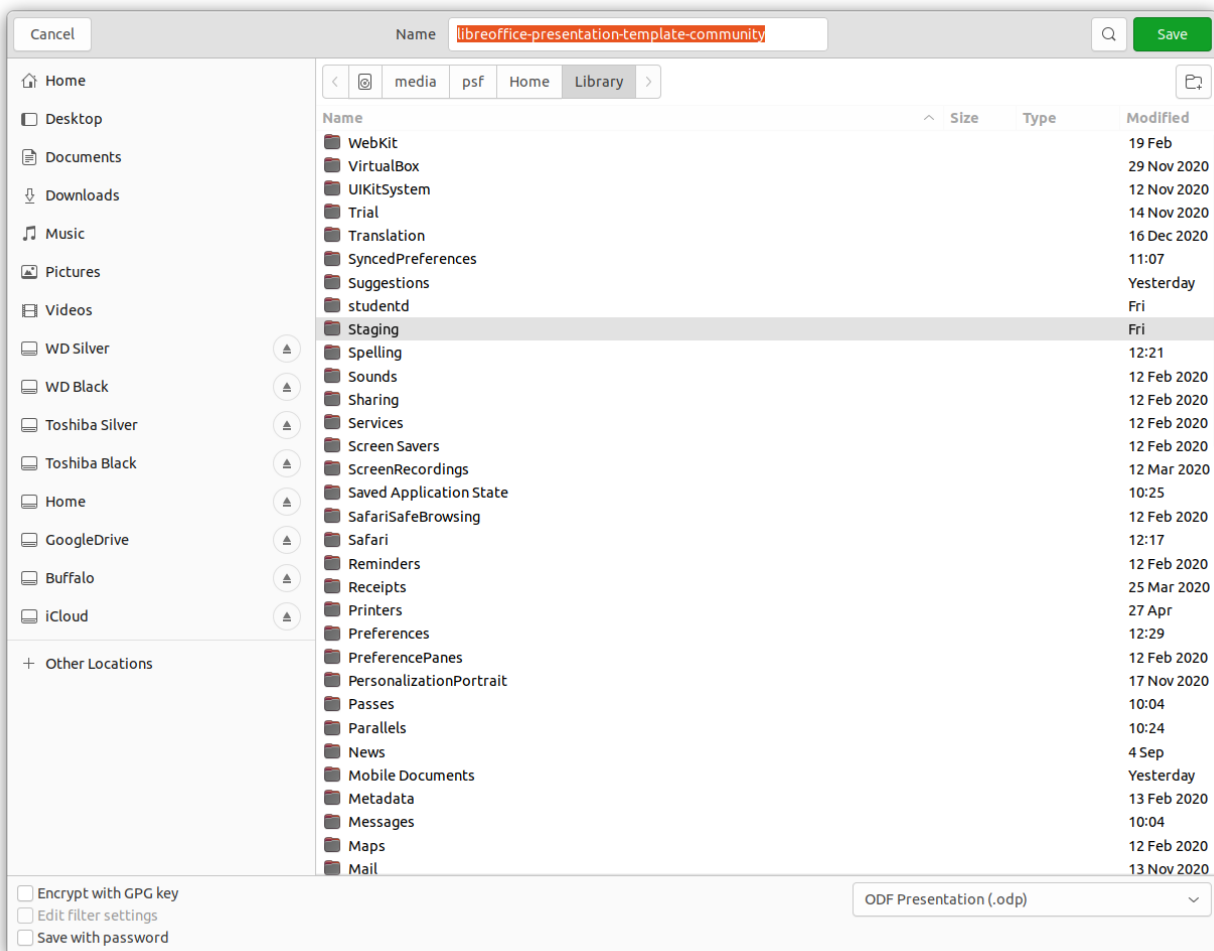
Cancel

Name libreoffice-presentation-template-community

Save

Home
Desktop
Documents
Downloads
Music
Pictures
Videos
WD Silver
WD Black
Toshiba Silver
Toshiba Black
Home
GoogleDrive
Buffalo
iCloud
+ Other Locations

media psf Home Library

| Name | Size | Type | Modified |
|---|---|---|---|
| WebKit | | | 19 Feb |
| VirtualBox | | | 29 Nov 2020 |
| UIKitSystem | | | 12 Nov 2020 |
| Trial | | | 14 Nov 2020 |
| Translation | | | 16 Dec 2020 |
| SyncedPreferences | | | 11:07 |
| Suggestions | | | Yesterday |
| studentd | | | Fri |
| Staging | | | Fri |
| Spelling | | | 12:21 |
| Sounds | | | 12 Feb 2020 |
| Sharing | | | 12 Feb 2020 |
| Services | | | 12 Feb 2020 |
| Screen Savers | | | 12 Feb 2020 |
| ScreenRecordings | | | 12 Mar 2020 |
| Saved Application State | | | 10:25 |
| SafariSafeBrowsing | | | 12 Feb 2020 |
| Safari | | | 12:17 |
| Reminders | | | 12 Feb 2020 |
| Receipts | | | 25 Mar 2020 |
| Printers | | | 27 Apr |
| Preferences | | | 12:29 |
| PreferencePanes | | | 12 Feb 2020 |
| PersonalizationPortrait | | | 17 Nov 2020 |
| Passes | | | 10:04 |
| Parallels | | | 10:24 |
| News | | | 4 Sep |
| Mobile Documents | | | Yesterday |
| Metadata | | | 13 Feb 2020 |
| Messages | | | 10:04 |
| Maps | | | 12 Feb 2020 |
| Mail | | | 13 Nov 2020 |

Encrypt with GPG key
Edit filter settings
Save with password

ODF Presentation (.odp)